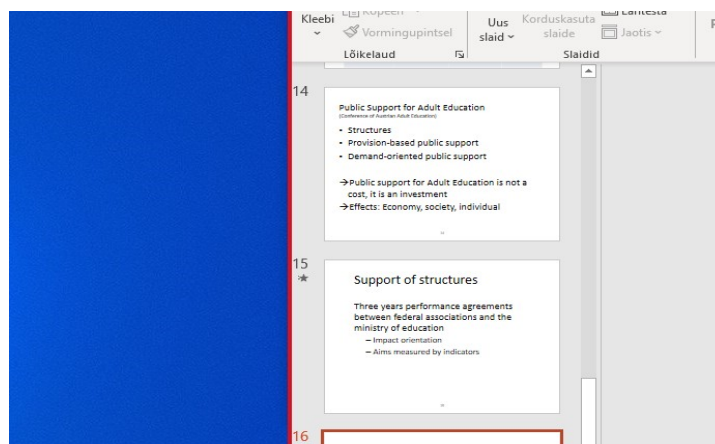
Kleebi Kopeeri Vormingupintsel Lõikelaud Uus slaid Korduskasuta slaide Lähtesta Jaotis Slaidid

14

Public Support for Adult Education
(Conference of Austrian Adult Education)

- Structures
- Provision-based public support
- Demand-oriented public support

→Public support for Adult Education is not a cost, it is an investment
→Effects: Economy, society, individual

15

Support of structures

Three years performance agreements between federal associations and the ministry of education
– Impact orientation
– Aims measured by indicators

16